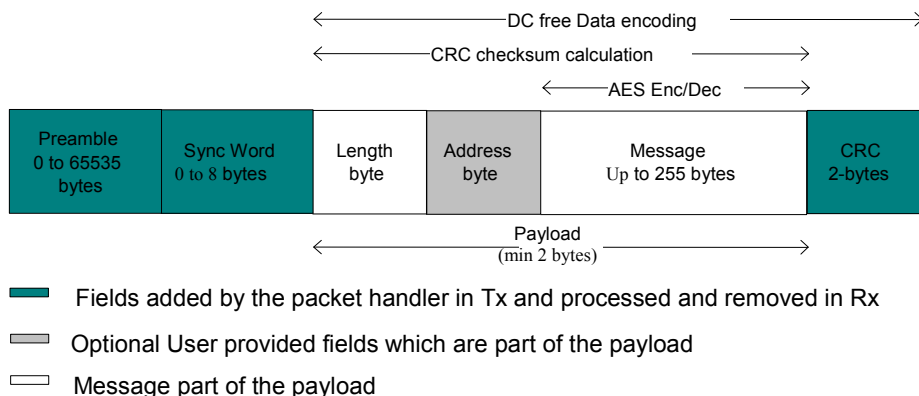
DC free Data encoding

CRC checksum calculation

AES Enc/Dec

| Preamble 0 to 65535 bytes | Sync Word 0 to 8 bytes | Length byte | Address byte | Message Up to 255 bytes | CRC 2-bytes |
|---|---|---|---|---|---|

Payload
(min 2 bytes)

Fields added by the packet handler in Tx and processed and removed in Rx

Optional User provided fields which are part of the payload

Message part of the payload